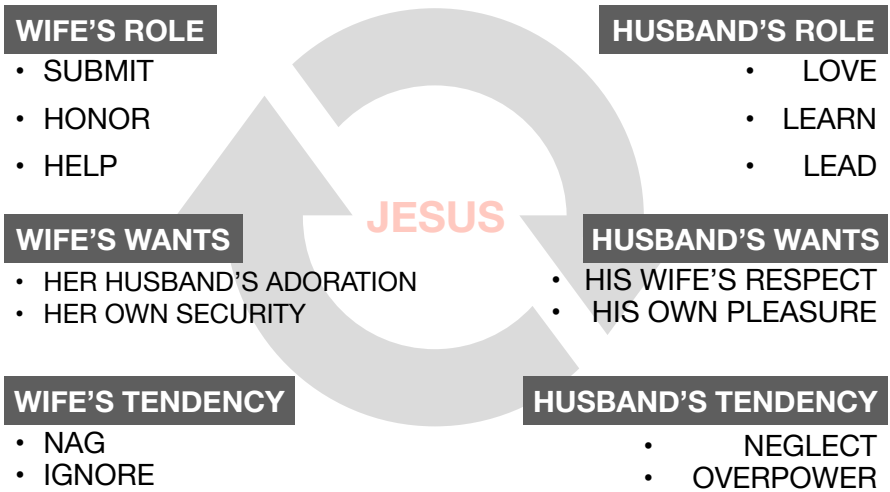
WIFE'S ROLE
• SUBMIT
• HONOR
• HELP

HUSBAND'S ROLE
• LOVE
• LEARN
• LEAD

JESUS

WIFE'S WANTS
• HER HUSBAND'S ADORATION
• HER OWN SECURITY

HUSBAND'S WANTS
• HIS WIFE'S RESPECT
• HIS OWN PLEASURE

WIFE'S TENDENCY
• NAG
• IGNORE

HUSBAND'S TENDENCY
• NEGLECT
• OVERPOWER